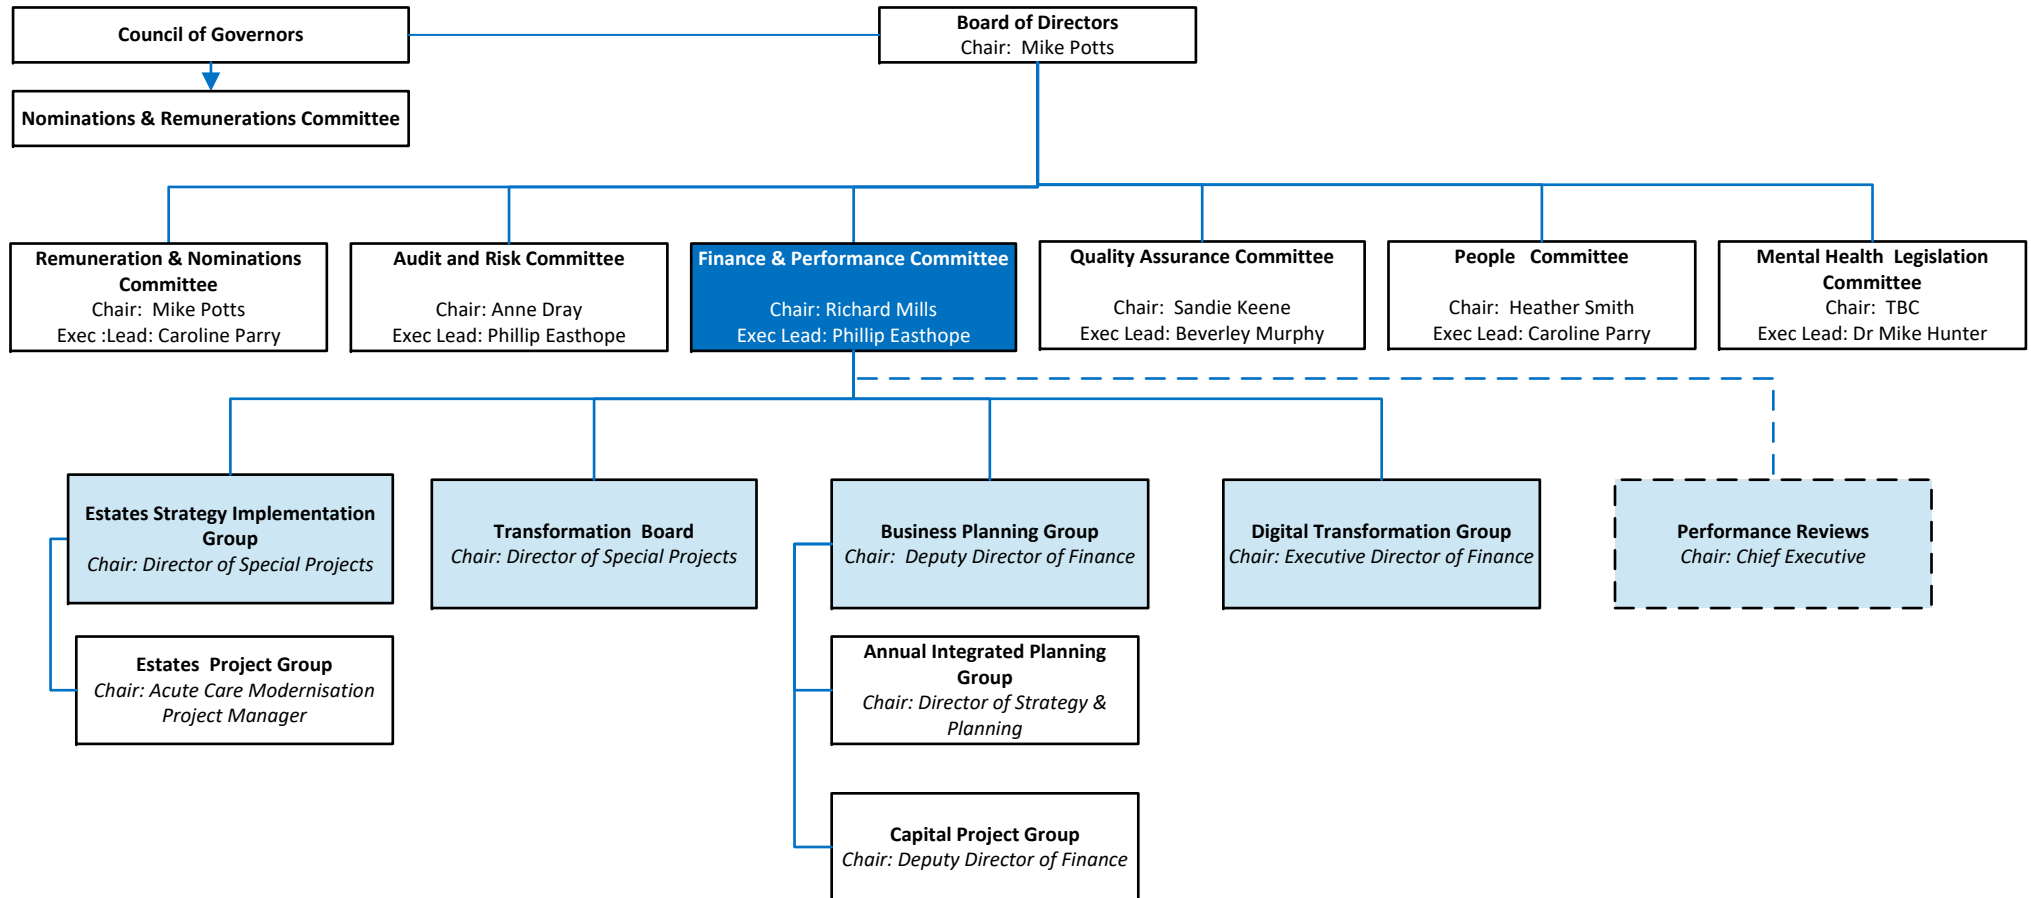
Council of Governors

Board of Directors
Chair: Mike Potts

Nominations & Remunerations Committee

Remuneration & Nominations Committee
Chair: Mike Potts
Exec :Lead: Caroline Parry

Audit and Risk Committee
Chair: Anne Dray
Exec Lead: Phillip Easthope

Finance & Performance Committee
Chair: Richard Mills
Exec Lead: Phillip Easthope

Quality Assurance Committee
Chair: Sandie Keene
Exec Lead: Beverley Murphy

People Committee
Chair: Heather Smith
Exec Lead: Caroline Parry

Mental Health Legislation Committee
Chair: TBC
Exec Lead: Dr Mike Hunter

Estates Strategy Implementation Group
Chair: Director of Special Projects

Transformation Board
Chair: Director of Special Projects

Business Planning Group
Chair: Deputy Director of Finance

Digital Transformation Group
Chair: Executive Director of Finance

Performance Reviews
Chair: Chief Executive

Estates Project Group
Chair: Acute Care Modernisation Project Manager

Annual Integrated Planning Group
Chair: Director of Strategy & Planning

Capital Project Group
Chair: Deputy Director of Finance